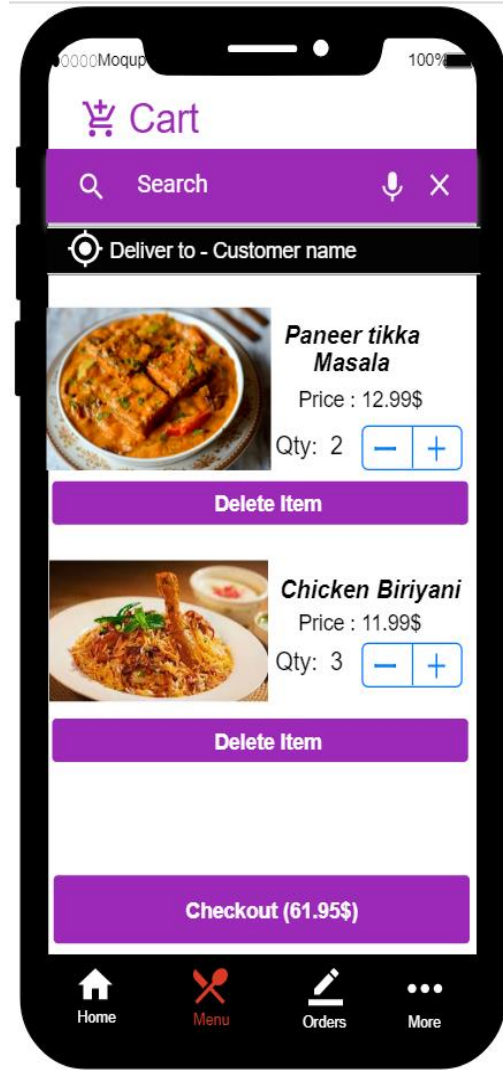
○○○○○Moqup 100%

Cart

Search

Deliver to - Customer name

Paneer tikka Masala

Price : 12.99$

Qty: 2 − +

Delete Item

Chicken Biriyani

Price : 11.99$

Qty: 3 − +

Delete Item

Checkout (61.95$)

Home Menu Orders More